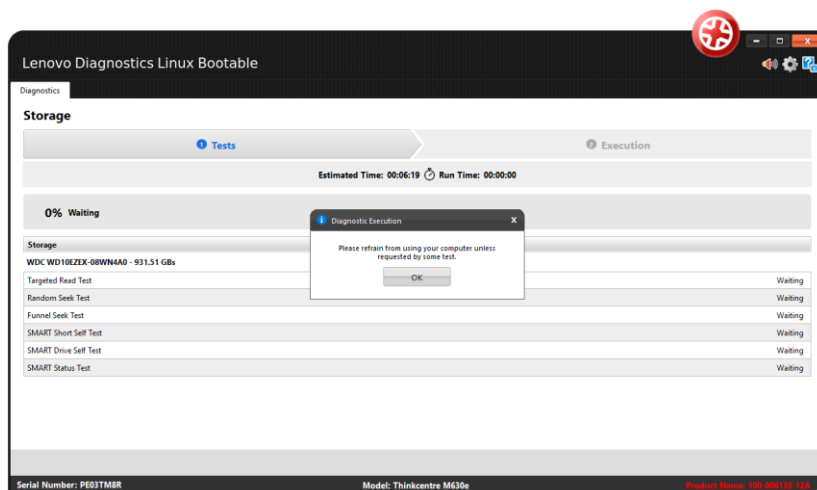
Lenovo Diagnostics Linux Bootable

Diagnostics

Storage

Tests

Execution

Estimated Time: 00:06:19 Run Time: 00:00:00

0% Waiting

Diagnostic Execution

Please refrain from using your computer unless requested by some test.

OK

Storage

WDC WD10EZEX-08WN4A0 - 931.51 GBs

| | |
|---|---|
| Targeted Read Test | Waiting |
| Random Seek Test | Waiting |
| Funnel Seek Test | Waiting |
| SMART Short Self Test | Waiting |
| SMART Drive Self Test | Waiting |
| SMART Status Test | Waiting |

Serial Number: PE03TM8R

Model: Thinkcentre M630e

Product Name: 100 006135 12A